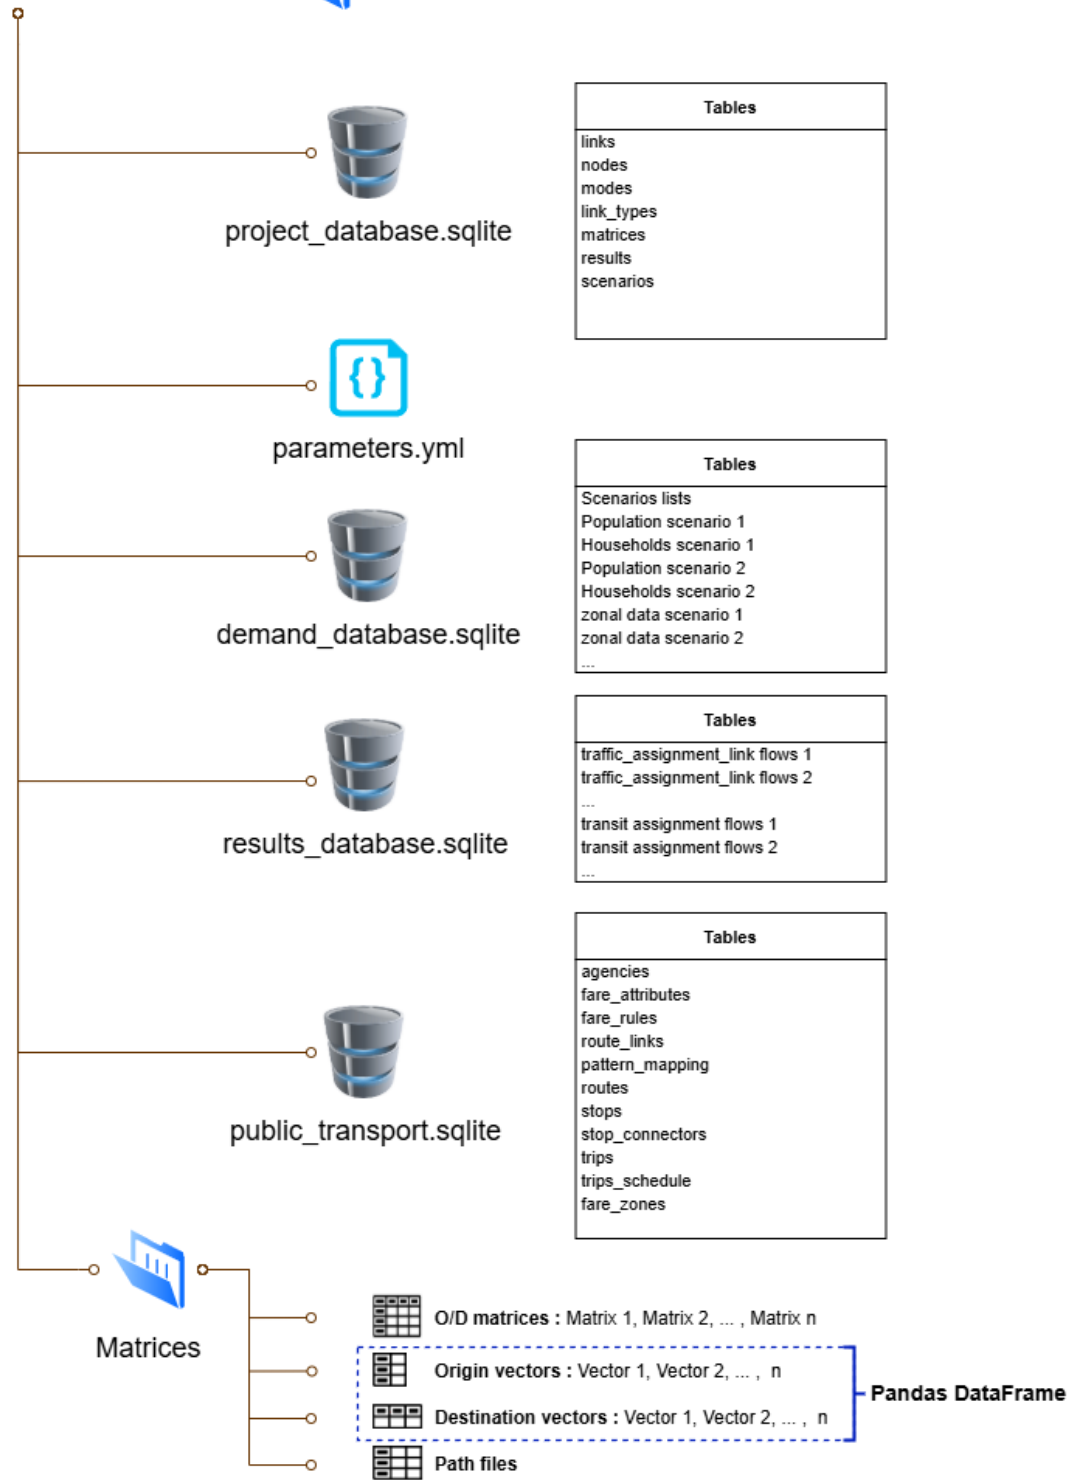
project_database.sqlite

Tables
links
nodes
modes
link_types
matrices
results
scenarios

parameters.yml

demand_database.sqlite

Tables
Scenarios lists
Population scenario 1
Households scenario 1
Population scenario 2
Households scenario 2
zonal data scenario 1
zonal data scenario 2
...

results_database.sqlite

Tables
traffic_assignment_link flows 1
traffic_assignment_link flows 2
...
transit assignment flows 1
transit assignment flows 2
...

public_transport.sqlite

Tables
agencies
fare_attributes
fare_rules
route_links
pattern_mapping
routes
stops
stop_connectors
trips
trips_schedule
fare_zones

Matrices

O/D matrices : Matrix 1, Matrix 2, ... , Matrix n

Origin vectors : Vector 1, Vector 2, ... , n

Destination vectors : Vector 1, Vector 2, ... , n

Pandas DataFrame

Path files